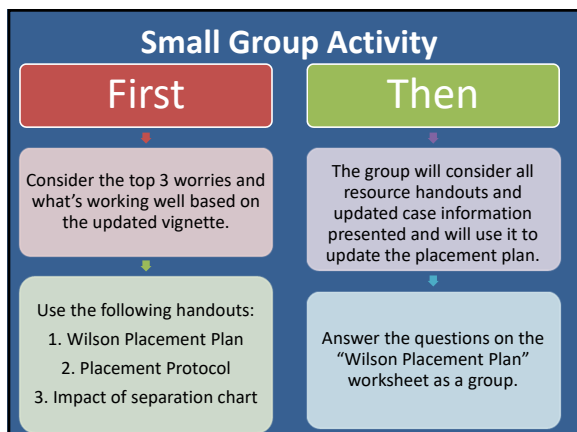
Small Group Activity

First

Consider the top 3 worries and what's working well based on the updated vignette.

Use the following handouts:
1. Wilson Placement Plan
2. Placement Protocol
3. Impact of separation chart

Then

The group will consider all resource handouts and updated case information presented and will use it to update the placement plan.

Answer the questions on the "Wilson Placement Plan" worksheet as a group.